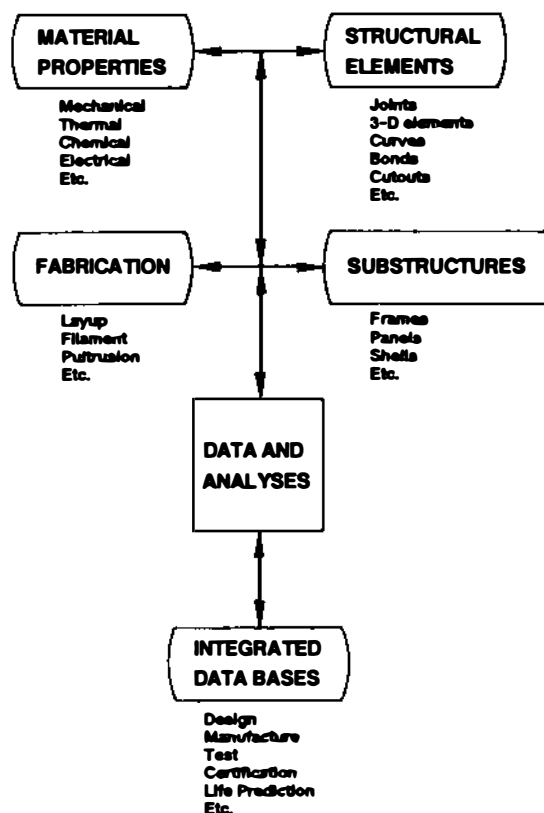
MATERIAL PROPERTIES

Mechanical
Thermal
Chemical
Electrical
Etc.

STRUCTURAL ELEMENTS

Joints
3-D elements
Curves
Bonds
Cutouts
Etc.

FABRICATION

Layup
Filament
Pultrusion
Etc.

SUBSTRUCTURES

Frames
Panels
Shells
Etc.

DATA AND ANALYSES

INTEGRATED DATA BASES

Design
Manufacture
Test
Certification
Life Prediction
Etc.